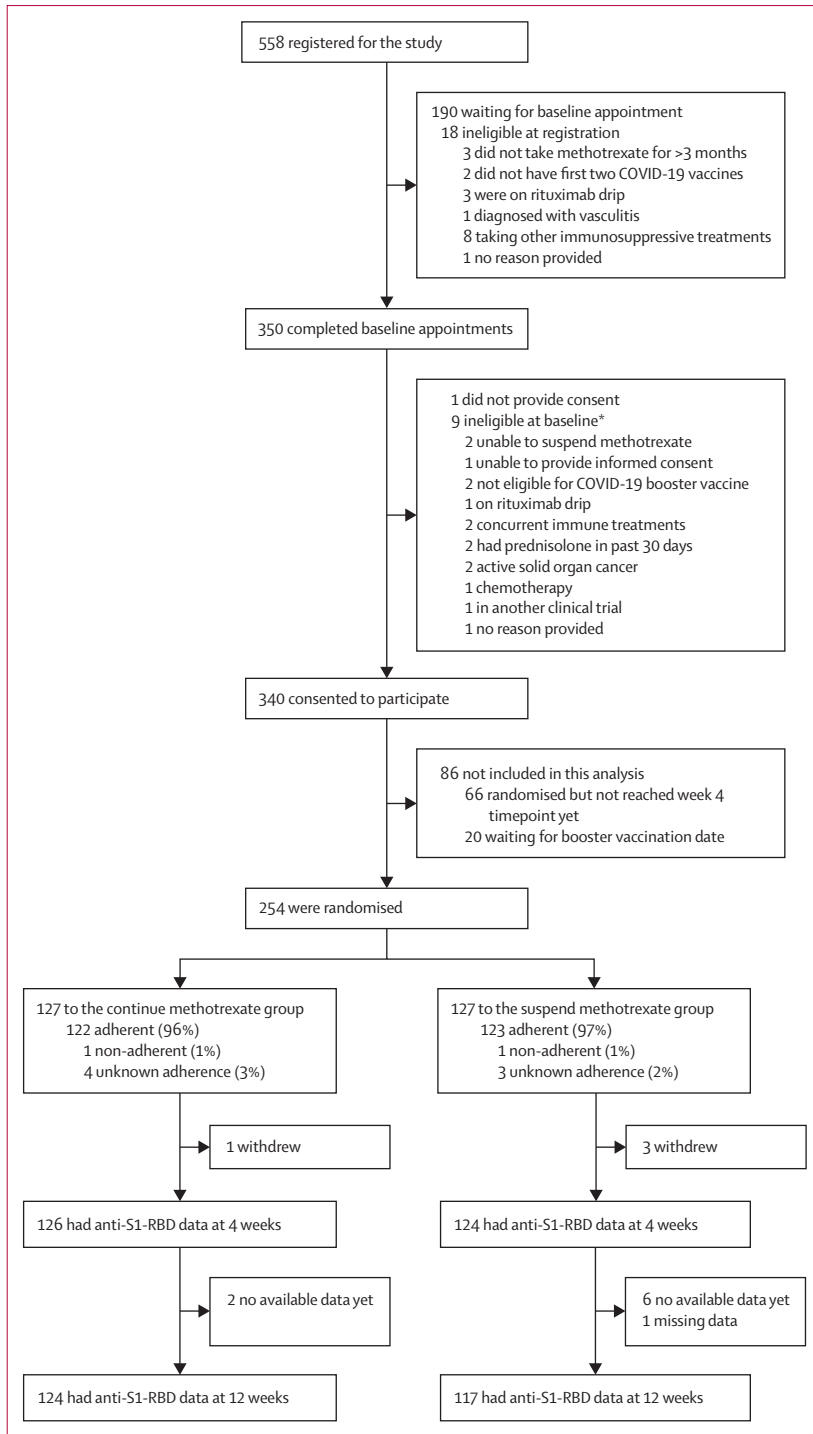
558 registered for the study

190 waiting for baseline appointment
18 ineligible at registration
3 did not take methotrexate for >3 months
2 did not have first two COVID-19 vaccines
3 were on rituximab drip
1 diagnosed with vasculitis
8 taking other immunosuppressive treatments
1 no reason provided

350 completed baseline appointments

1 did not provide consent
9 ineligible at baseline*
2 unable to suspend methotrexate
1 unable to provide informed consent
2 not eligible for COVID-19 booster vaccine
1 on rituximab drip
2 concurrent immune treatments
2 had prednisolone in past 30 days
2 active solid organ cancer
1 chemotherapy
1 in another clinical trial
1 no reason provided

340 consented to participate

86 not included in this analysis
66 randomised but not reached week 4 timepoint yet
20 waiting for booster vaccination date

254 were randomised

127 to the continue methotrexate group
122 adherent (96%)
1 non-adherent (1%)
4 unknown adherence (3%)

1 withdrew

126 had anti-S1-RBD data at 4 weeks

2 no available data yet

124 had anti-S1-RBD data at 12 weeks

127 to the suspend methotrexate group
123 adherent (97%)
1 non-adherent (1%)
3 unknown adherence (2%)

3 withdrew

124 had anti-S1-RBD data at 4 weeks

6 no available data yet
1 missing data

117 had anti-S1-RBD data at 12 weeks